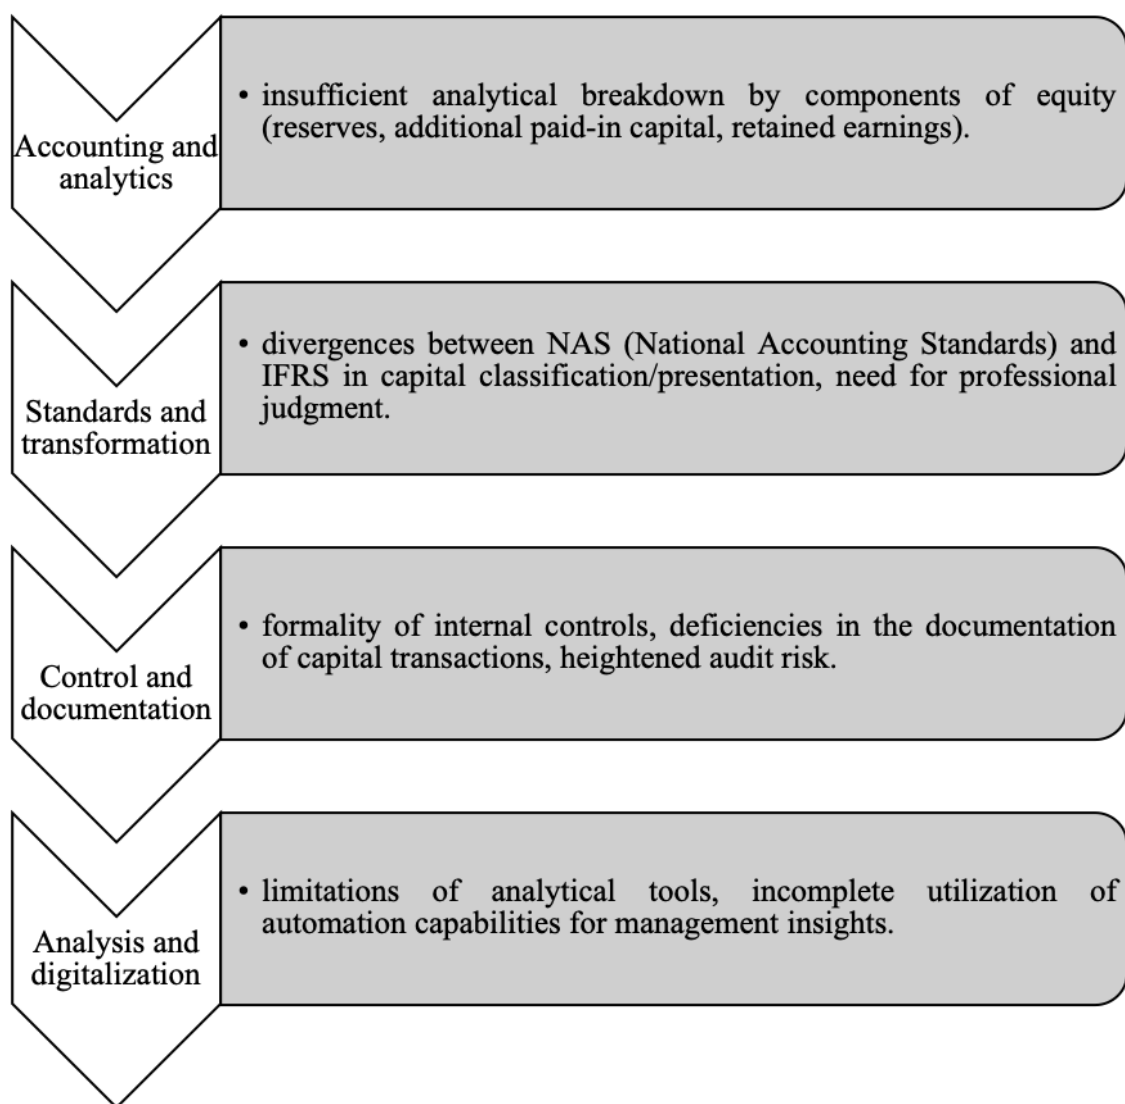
Accounting and analytics

• insufficient analytical breakdown by components of equity (reserves, additional paid-in capital, retained earnings).

Standards and transformation

• divergences between NAS (National Accounting Standards) and IFRS in capital classification/presentation, need for professional judgment.

Control and documentation

• formality of internal controls, deficiencies in the documentation of capital transactions, heightened audit risk.

Analysis and digitalization

• limitations of analytical tools, incomplete utilization of automation capabilities for management insights.